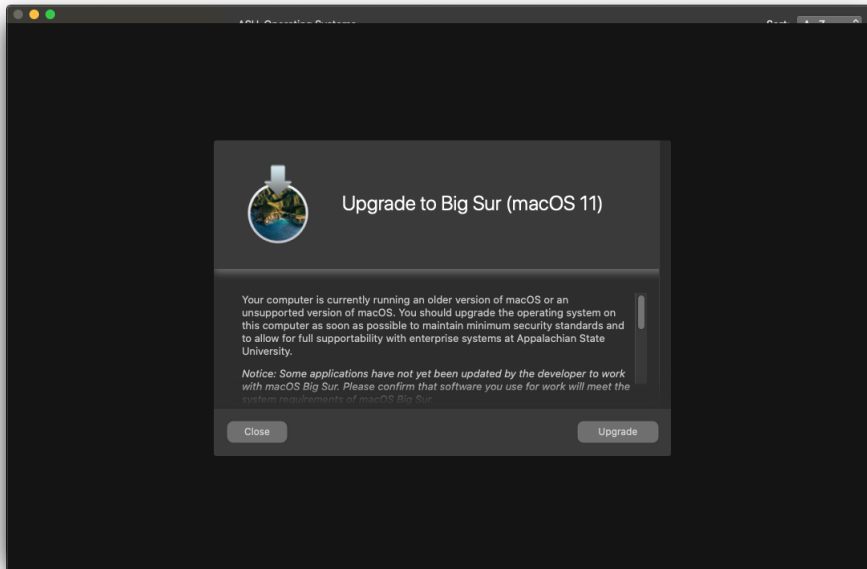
ASU Operating Systems

Sort: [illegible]

Upgrade to Big Sur (macOS 11)

Your computer is currently running an older version of macOS or an unsupported version of macOS. You should upgrade the operating system on this computer as soon as possible to maintain minimum security standards and to allow for full supportability with enterprise systems at Appalachian State University.

*Notice: Some applications have not yet been updated by the developer to work with macOS Big Sur. Please confirm that software you use for work will meet the system requirements of macOS Big Sur.*

Close

Upgrade